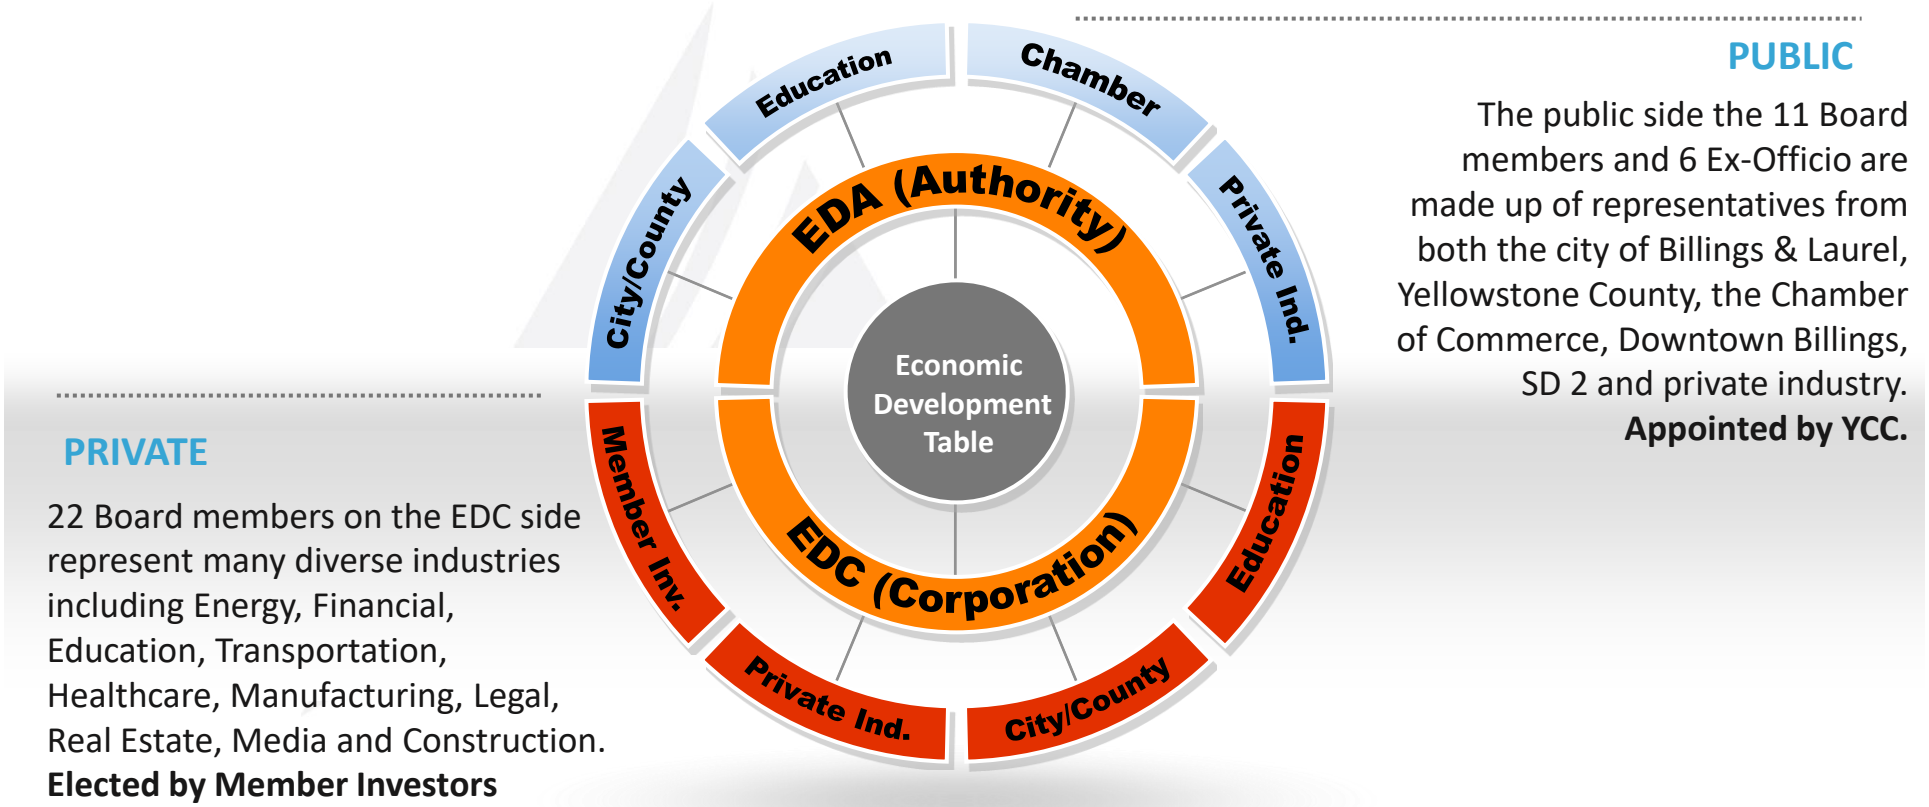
Education

Chamber

City/County

EDA (Authority)

Private Ind.

Economic Development Table

Member Inv.

EDC (Corporation)

Education

Private Ind.

City/County

PUBLIC

The public side the 11 Board members and 6 Ex-Officio are made up of representatives from both the city of Billings & Laurel, Yellowstone County, the Chamber of Commerce, Downtown Billings, SD 2 and private industry. **Appointed by YCC.**

PRIVATE

22 Board members on the EDC side represent many diverse industries including Energy, Financial, Education, Transportation, Healthcare, Manufacturing, Legal, Real Estate, Media and Construction. **Elected by Member Investors**